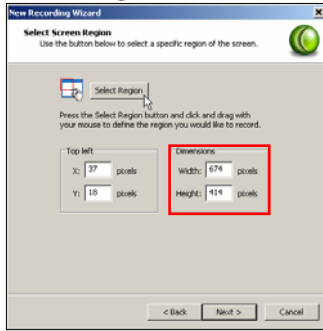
New Recording Wizard

Select Screen Region
Use the button below to select a specific region of the screen.

Select Region

Press the Select Region button and click and drag with your mouse to define the region you would like to record.

Top left
X: 37 pixels
Y: 18 pixels

Dimensions
Width: 674 pixels
Height: 414 pixels

< Back Next > Cancel